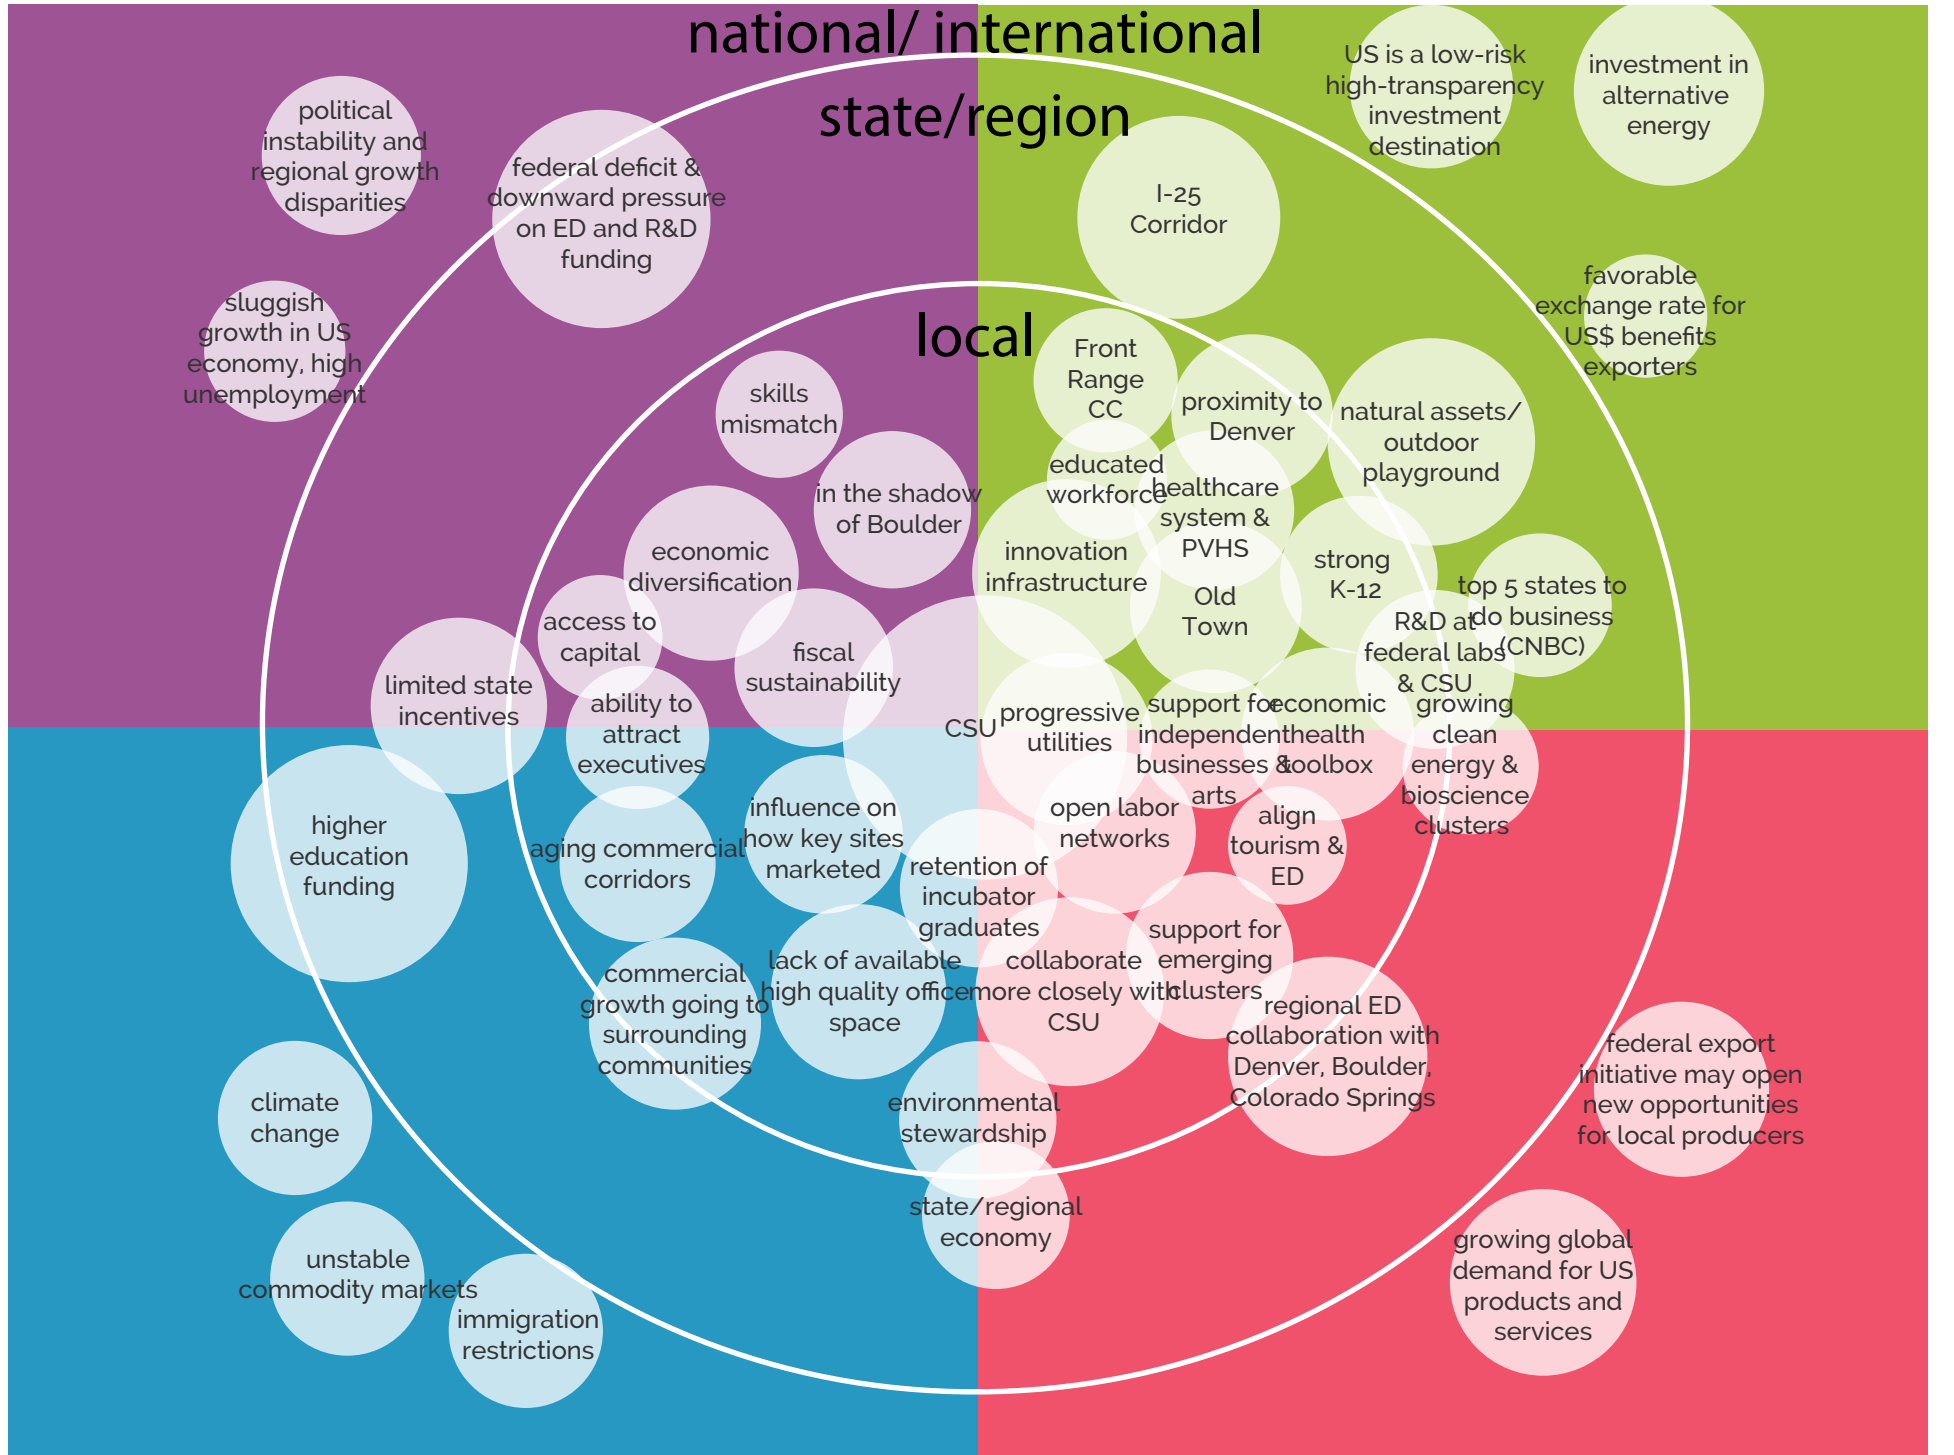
national/ international

state/region

local

political instability and regional growth disparities

federal deficit & downward pressure on ED and R&D funding

sluggish growth in US economy, high unemployment

skills mismatch

in the shadow of Boulder

economic diversification

access to capital

fiscal sustainability

limited state incentives

ability to attract executives

CSU

US is a low-risk high-transparency investment destination

investment in alternative energy

I-25 Corridor

favorable exchange rate for US$ benefits exporters

Front Range CC

proximity to Denver

natural assets/ outdoor playground

educated workforce

healthcare system & PVHS

innovation infrastructure

strong K-12

Old Town

top 5 states to do business (CNBC)

R&D at federal labs & CSU

progressive utilities

support for independent businesses & arts

economic health toolbox

growing clean energy & bioscience clusters

higher education funding

aging commercial corridors

influence on how key sites marketed

retention of incubator graduates

open labor networks

align tourism & ED

commercial growth going to surrounding communities

lack of available high quality office space

collaborate more closely with CSU

support for emerging clusters

regional ED collaboration with Denver, Boulder, Colorado Springs

federal export initiative may open new opportunities for local producers

climate change

environmental stewardship

state/regional economy

unstable commodity markets

immigration restrictions

growing global demand for US products and services